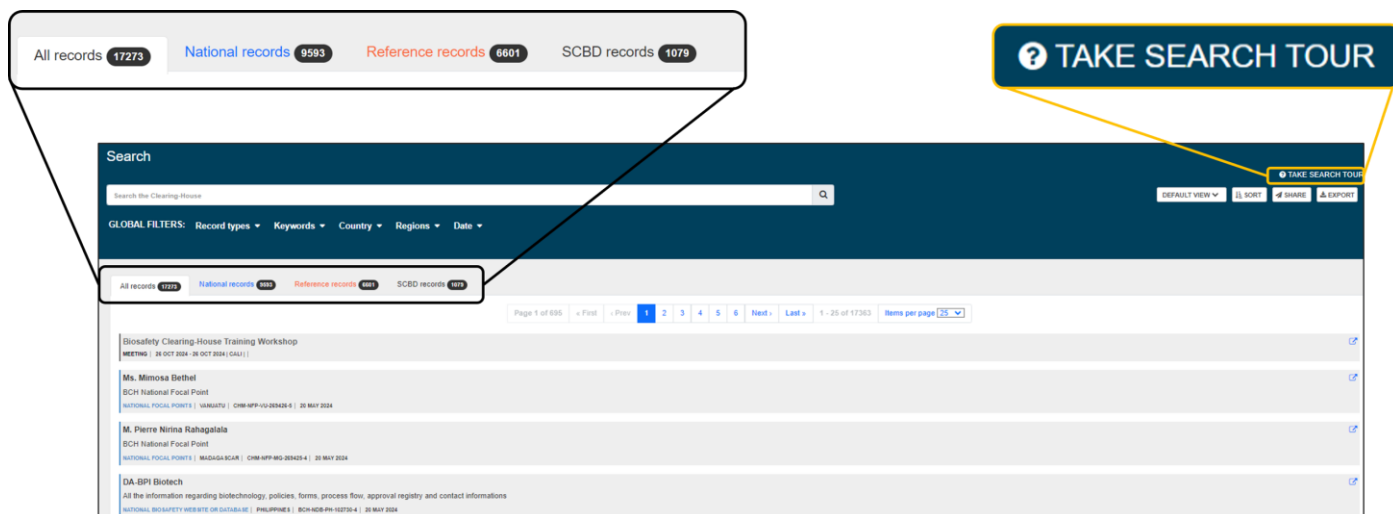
All records 17273 National records 9593 Reference records 6601 SCBD records 1079

TAKE SEARCH TOUR

Search

TAKE SEARCH TOUR

Search the Clearing-House

DEFAULT VIEW SORT SHARE EXPORT

GLOBAL FILTERS: Record types Keywords Country Regions Date

All records 17273 National records 9593 Reference records 6601 SCBD records 1079

Page 1 of 695 « First ‹ Prev 1 2 3 4 5 6 Next › Last » 1 - 25 of 17363 Items per page 25

Biosafety Clearing-House Training Workshop
MEETING | 26 OCT 2024 - 26 OCT 2024 | CALI | |

Ms. Mimosa Bethel
BCH National Focal Point
NATIONAL FOCAL POINTS | VANUATU | CHM-NFP-VU-269426-5 | 20 MAY 2024

M. Pierre Nirina Rahagalala
BCH National Focal Point
NATIONAL FOCAL POINTS | MADAGASCAR | CHM-NFP-MG-269425-4 | 20 MAY 2024

DA-BPI Biotech
All the information regarding biotechnology, policies, forms, process flow, approval registry and contact informations
NATIONAL BIOSAFETY WEBSITE OR DATABASE | PHILIPPINES | BCH-NDB-PH-102730-4 | 20 MAY 2024